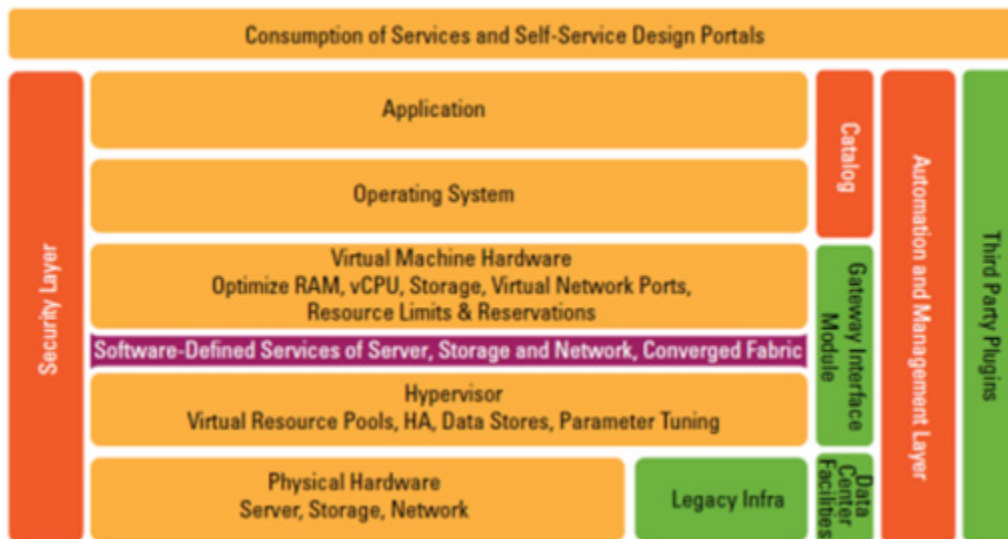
Consumption of Services and Self-Service Design Portals

Security Layer

Application

Operating System

Virtual Machine Hardware
Optimize RAM, vCPU, Storage, Virtual Network Ports, Resource Limits & Reservations

Software-Defined Services of Server, Storage and Network, Converged Fabric

Hypervisor
Virtual Resource Pools, HA, Data Stores, Parameter Tuning

Physical Hardware
Server, Storage, Network

Legacy Infra

Catalog

Gateway Interface Module

Data Center Facilities

Automation and Management Layer

Third Party Plugins